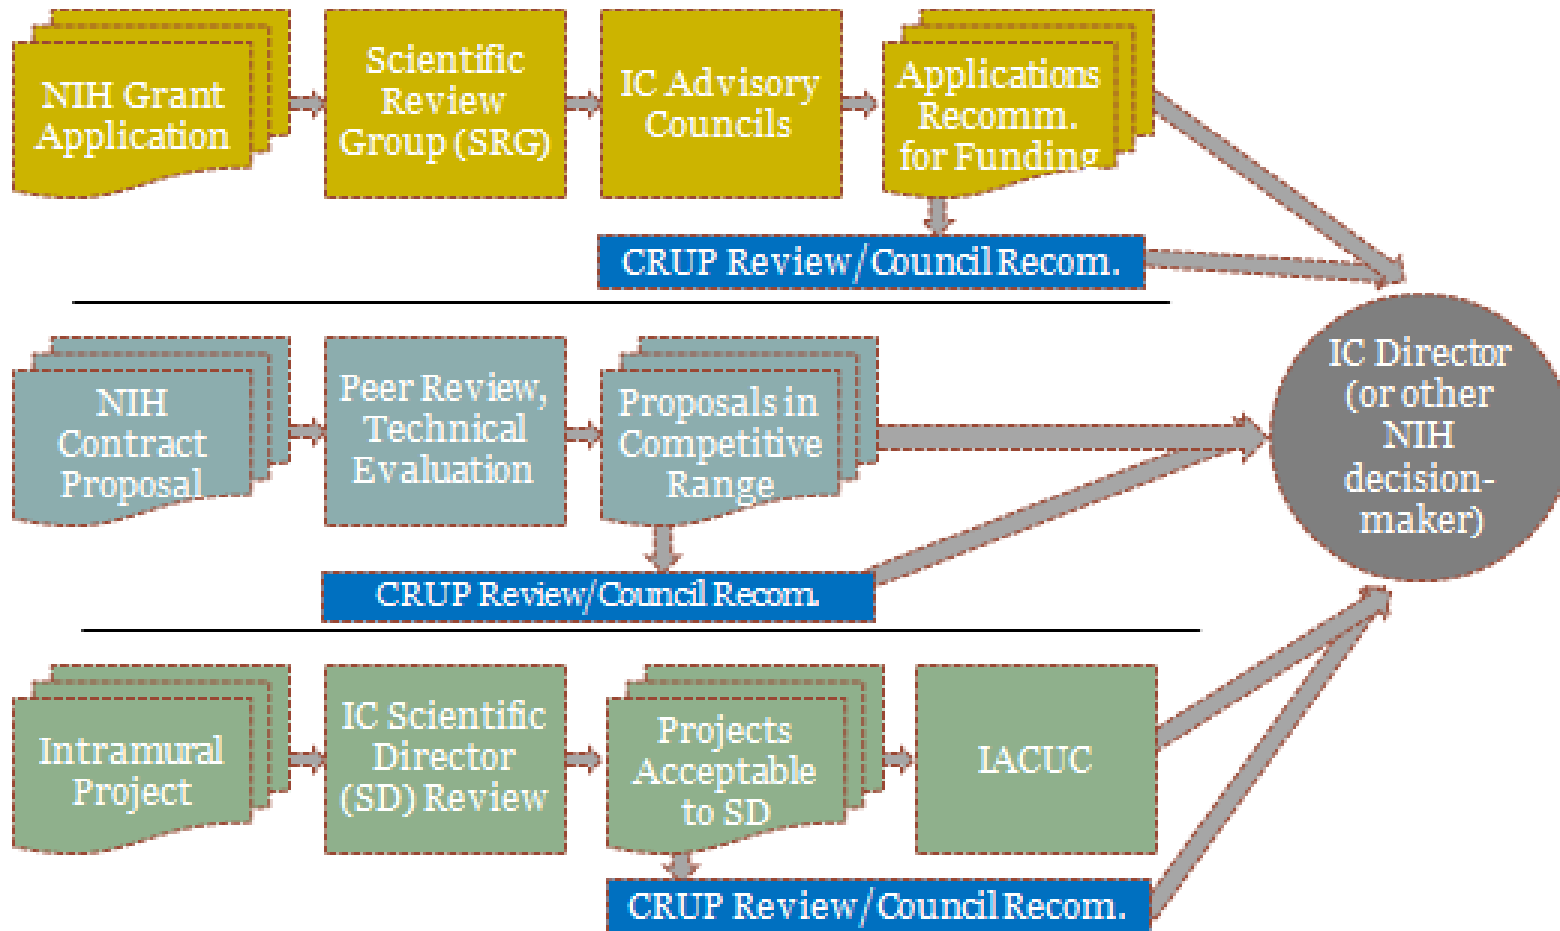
NIH Grant Application

Scientific Review Group (SRG)

IC Advisory Councils

Applications Recomm. for Funding

CRUP Review/Council Recom.

NIH Contract Proposal

Peer Review, Technical Evaluation

Proposals in Competitive Range

CRUP Review/Council Recom.

Intramural Project

IC Scientific Director (SD) Review

Projects Acceptable to SD

IACUC

CRUP Review/Council Recom.

IC Director (or other NIH decision-maker)